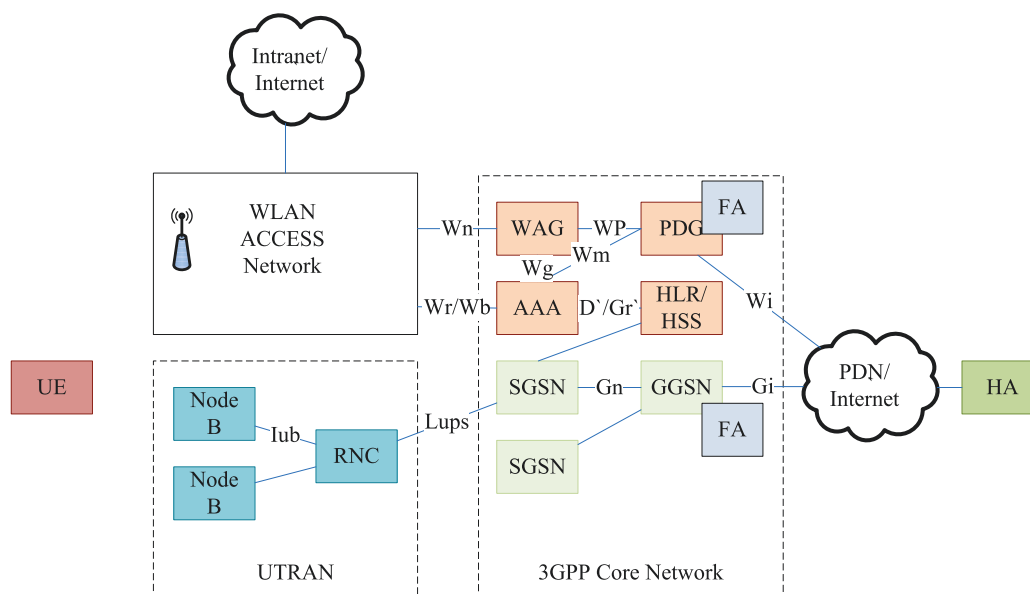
Intranet/
Internet

WLAN
ACCESS
Network

Wn

WAG

WP

PDG

FA

Wg

Wm

Wr/Wb

AAA

D`/Gr`

HLR/
HSS

Wi

UE

PDN/
Internet

HA

Node
B

Iub

RNC

Lups

SGSN

Gn

GGSN

Gi

FA

Node
B

SGSN

UTRAN

3GPP Core Network